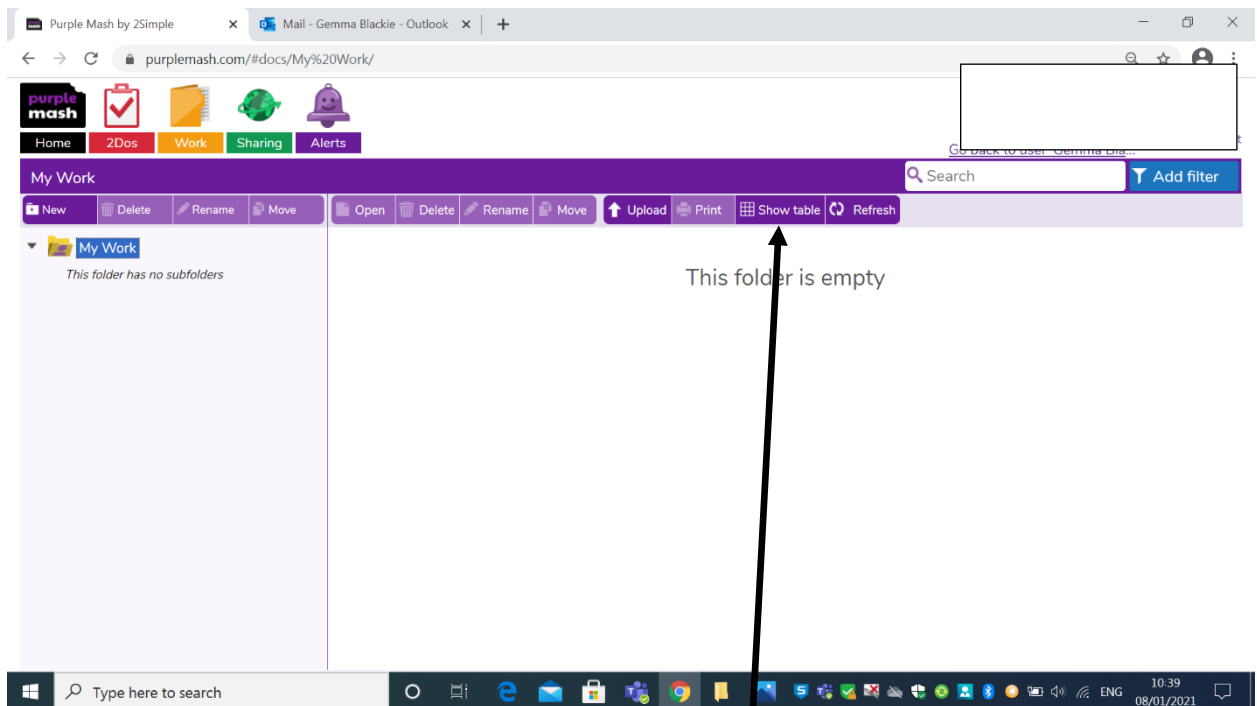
Purple Mash by 2Simple
Mail - Gemma Blackie - Outlook
purplemash.com/#docs/My%20Work/

purple mash
Home 2Dos Work Sharing Alerts

Go back to user: Gemma Bla...

My Work
Search
Add filter

New Delete Rename Move
Open Delete Rename Move Upload Print Show table Refresh

My Work
This folder has no subfolders

This folder is empty

Type here to search
ENG
10:39
08/01/2021